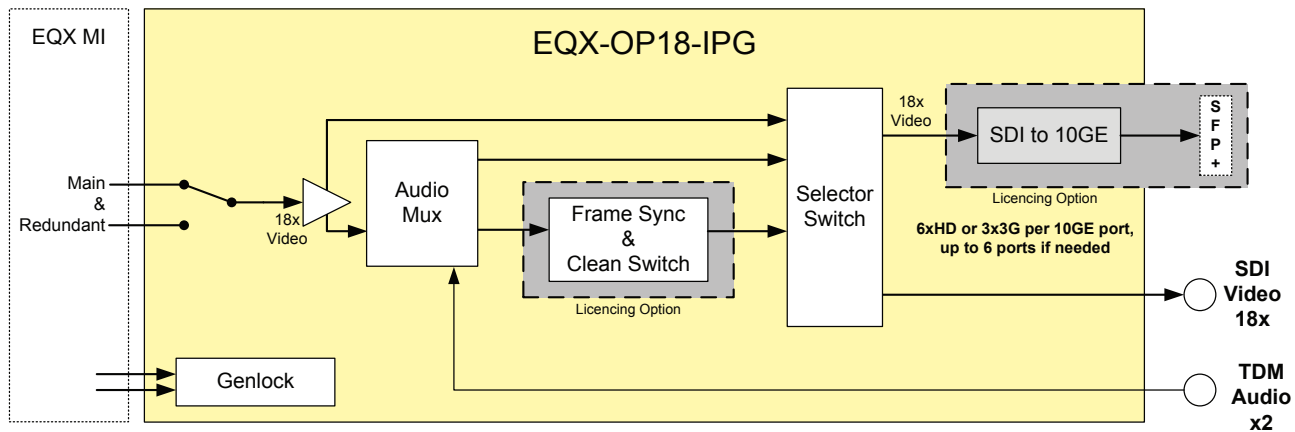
EQX MI

EQX-OP18-IPG

Main & Redundant

18x Video

Audio Mux

Frame Sync & Clean Switch

Licencing Option

Selector Switch

18x Video

SDI to 10GE

S F P +

Licencing Option

6xHD or 3x3G per 10GE port, up to 6 ports if needed

SDI Video 18x

Genlock

TDM Audio x2